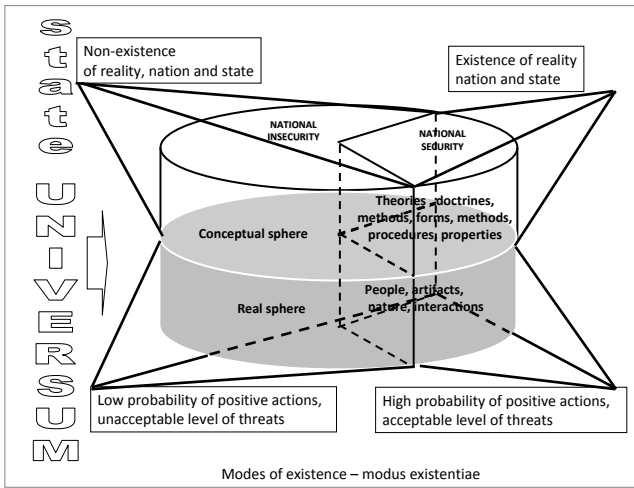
State UNIVERSUM

Non-existence of reality, nation and state

Existence of reality nation and state

NATIONAL INSECURITY

NATIONAL SECURITY

Theories, doctrines, methods, forms, methods, procedures, properties

Conceptual sphere

People, artifacts, nature, interactions

Real sphere

Low probability of positive actions, unacceptable level of threats

High probability of positive actions, acceptable level of threats

Modes of existence – modus existentiae